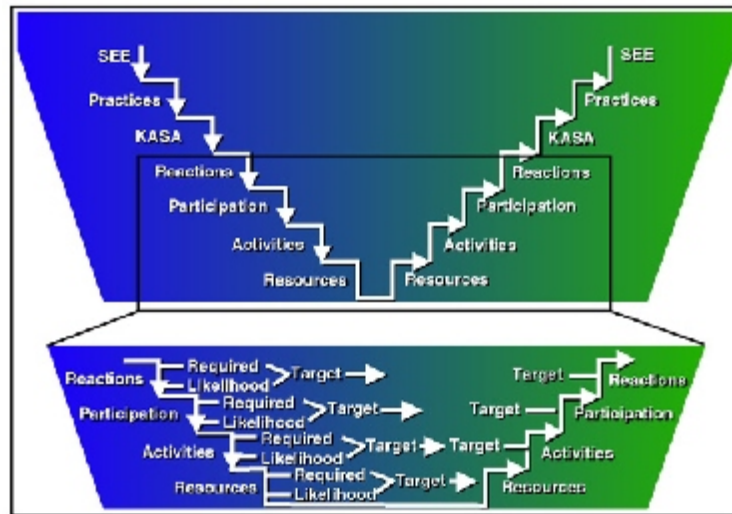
SEE
Practices
KASA
Reactions
Participation
Activities
Resources

SEE
Practices
KASA
Reactions
Participation
Activities
Resources

Reactions
Required
Likelihood
Target
Participation
Required
Likelihood
Target
Activities
Required
Likelihood
Target
Resources
Required
Likelihood
Target

Target
Reactions
Target
Participation
Target
Activities
Resources